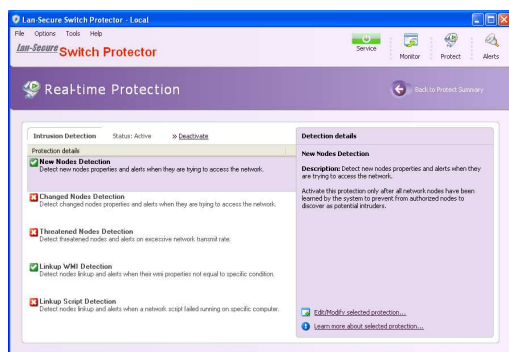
Lan-Secure Switch Protector - Local

File Options Tools Help

Lan-Secure Switch Protector

Service | Monitor | Protect | Alerts

Real-time Protection

Back to Protect Summary

Intrusion Detection Status: Active » Deactivate

Protection details

New Nodes Detection
Detect new nodes properties and alerts when they are trying to access the network.

Changed Nodes Detection
Detect changed nodes properties and alerts when they are trying to access the network.

Threatened Nodes Detection
Detect threatened nodes and alerts on excessive network transmit rate.

Linkup WMI Detection
Detect nodes linkup and alerts when their wmi properties not equal to specific conditon.

Linkup Script Detection
Detect nodes linkup and alerts when a network script failed running on specific computer.

Detection details

New Nodes Detection

Description: Detect new nodes properties and alerts when they are trying to access the network.

Activate this protection only after all network nodes have been learned by the system to prevent from authorized nodes to discover as potential intruders.

Edit/Modify selected protection...

Learn more about selected protection...